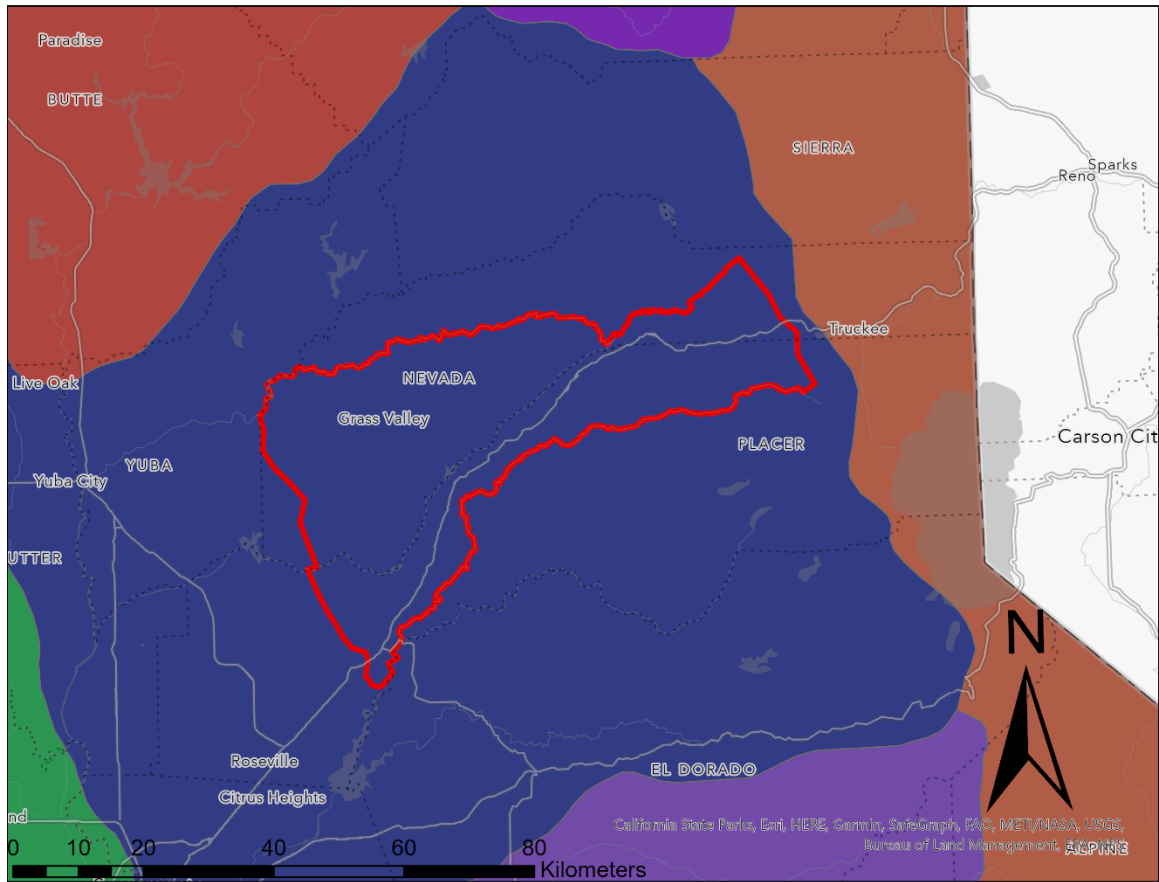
Paradise
BUTTE
SIERRA
Sparks
Reno
Truckee
Live Oak
NEVADA
Grass Valley
PLACER
Carson Cit
YUBA
Yuba City
UTTER
N
Roseville
Citrus Heights
EL DORADO
nd
California State Parks, Esri, HERE, Garmin, SafeGraph, FAO, METI/NASA, USGS, Bureau of Land Management, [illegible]
ALPINE
0 10 20 40 60 80 Kilometers